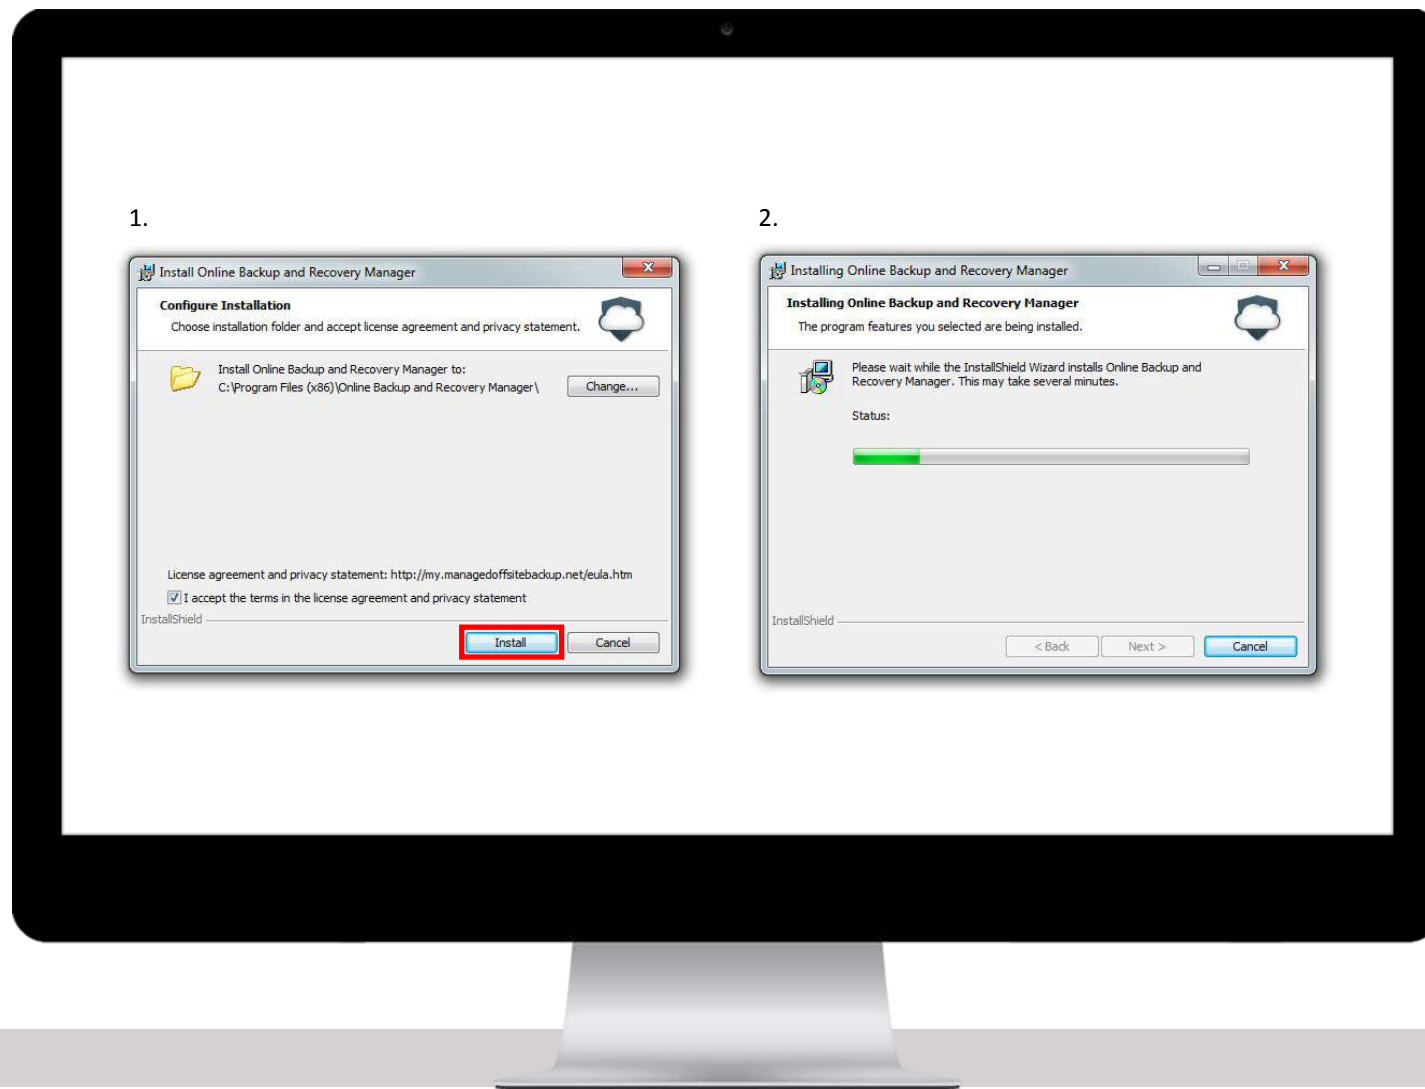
1.

Install Online Backup and Recovery Manager

Configure Installation

Choose installation folder and accept license agreement and privacy statement.

Install Online Backup and Recovery Manager to:
C:\Program Files (x86)\Online Backup and Recovery Manager\

Change...

License agreement and privacy statement: http://my.managedoffsitebackup.net/eula.htm

I accept the terms in the license agreement and privacy statement

InstallShield

Install

Cancel

2.

Installing Online Backup and Recovery Manager

Installing Online Backup and Recovery Manager

The program features you selected are being installed.

Please wait while the InstallShield Wizard installs Online Backup and Recovery Manager. This may take several minutes.

Status:

InstallShield

< Back

Next >

Cancel